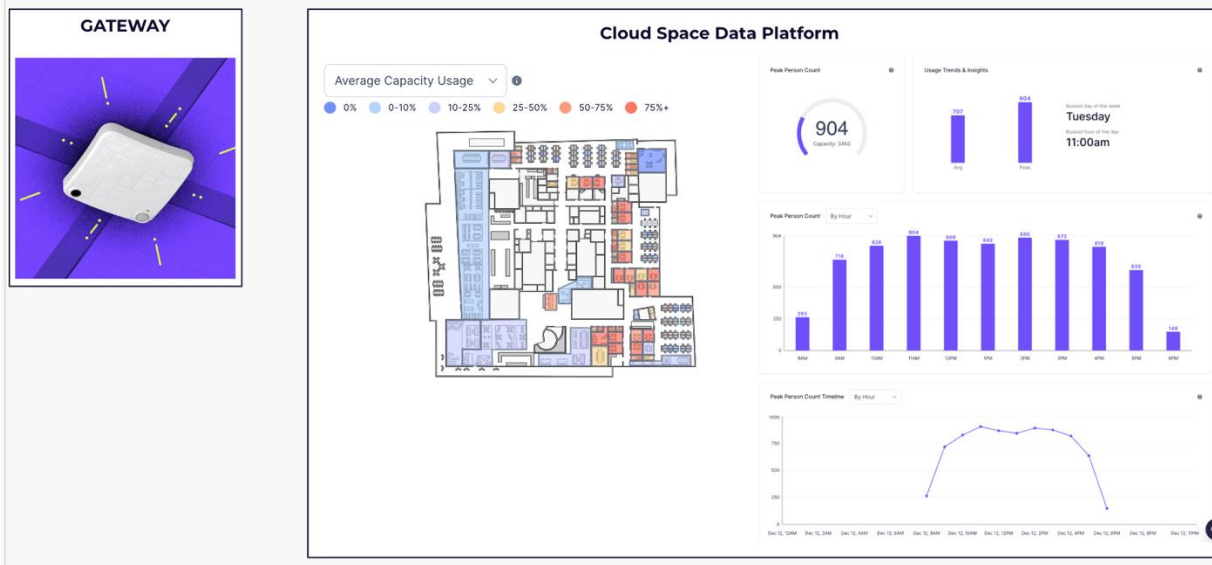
GATEWAY

Cloud Space Data Platform

Average Capacity Usage

0% 0-10% 10-25% 25-50% 50-75% 75%+

Peak Person Count

904
Capacity: 3450

Usage Trends & Insights

707 904
Avg Peak

Busiest day of the week
Tuesday
Busiest hour of the day
11:00am

Peak Person Count By Hour

904
500
250
0

263 718 826 904 866 842 890 873 816 635 149

8AM 9AM 10AM 11AM 12PM 1PM 2PM 3PM 4PM 5PM 6PM

Peak Person Count Timeline By Hour

1000
750
500
250
0

Dec 12, 12AM Dec 12, 2AM Dec 12, 4AM Dec 12, 6AM Dec 12, 8AM Dec 12, 10AM Dec 12, 12PM Dec 12, 2PM Dec 12, 4PM Dec 12, 6PM Dec 12, 8PM Dec 12, 10PM